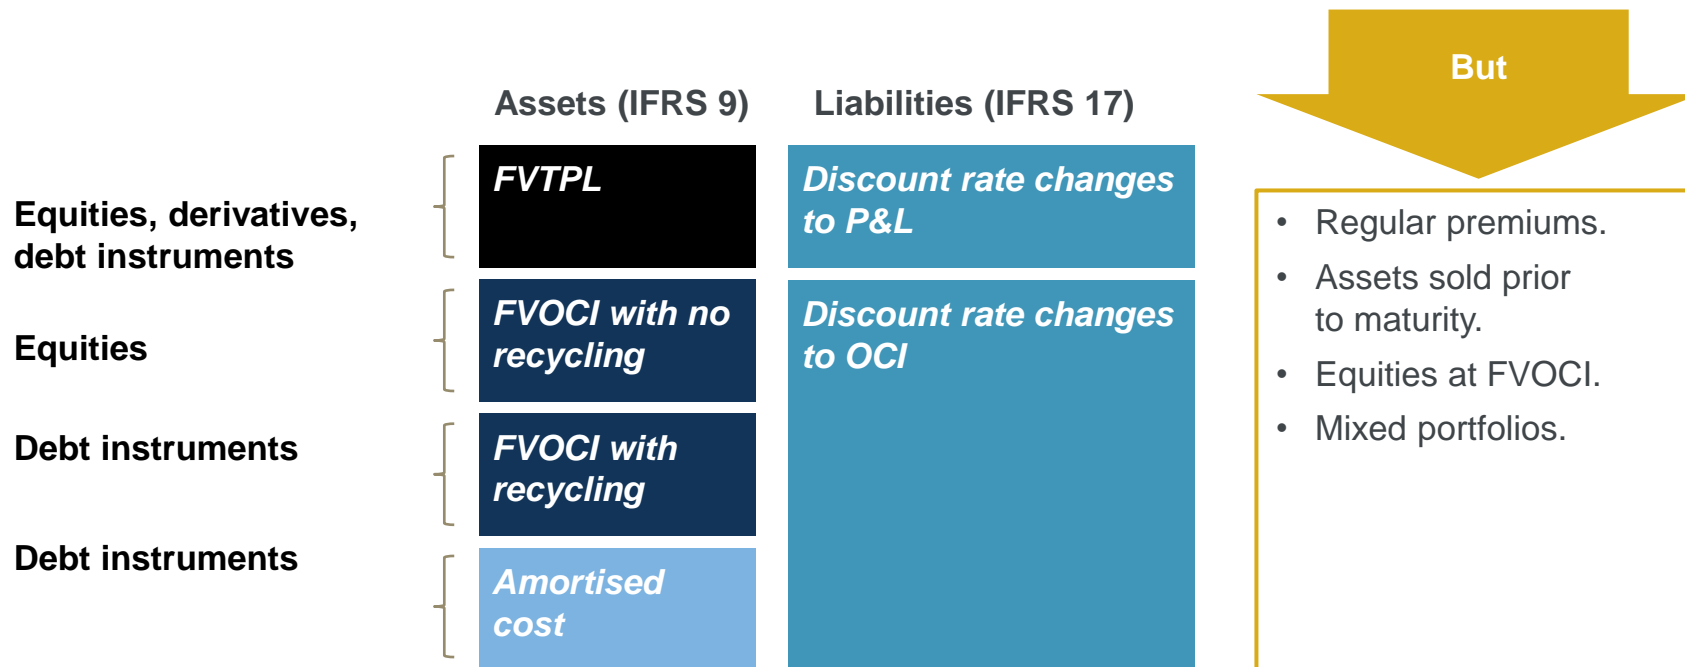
Assets (IFRS 9)

Liabilities (IFRS 17)

But

Equities, derivatives, debt instruments

FVTPL

Discount rate changes to P&L

Equities

FVOCI with no recycling

Discount rate changes to OCI

Debt instruments

FVOCI with recycling

Debt instruments

Amortised cost

- Regular premiums.
- Assets sold prior to maturity.
- Equities at FVOCI.
- Mixed portfolios.